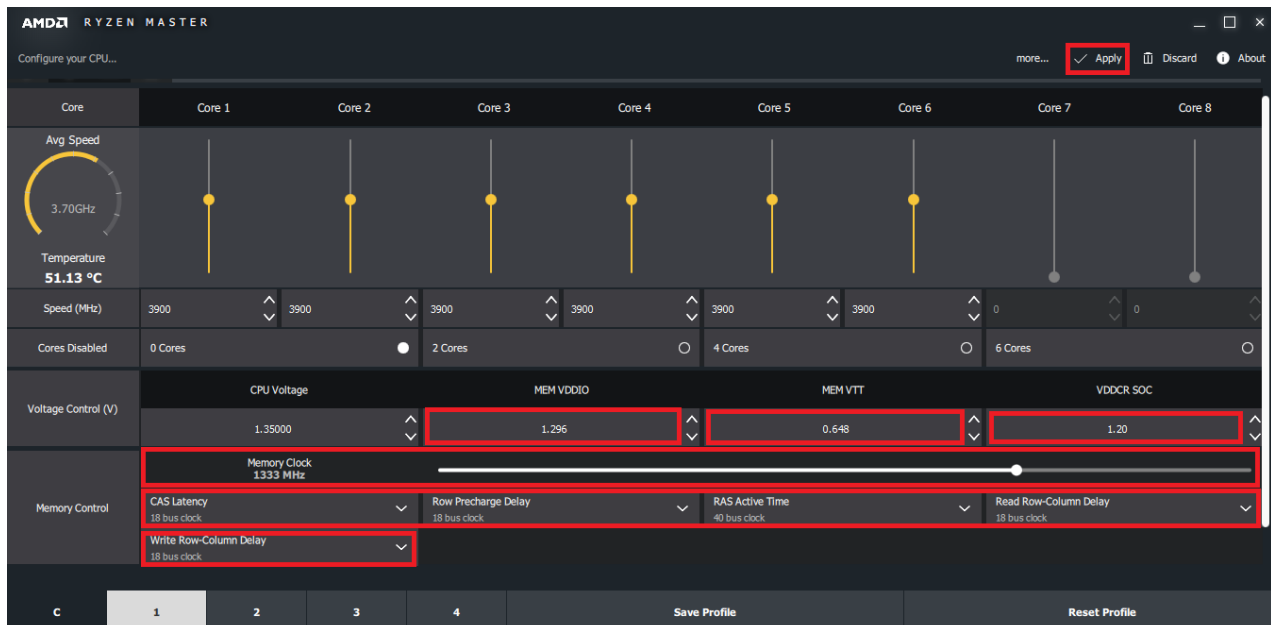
AMD RYZEN MASTER

Configure your CPU...

more... Apply Discard About

| Core | Core 1 | Core 2 | Core 3 | Core 4 | Core 5 | Core 6 | Core 7 | Core 8 |
|---|---|---|---|---|---|---|---|---|
| Speed (MHz) | 3900 | 3900 | 3900 | 3900 | 3900 | 3900 | 0 | 0 |
| Cores Disabled | 0 Cores | | 2 Cores | | 4 Cores | | 6 Cores | |

Avg Speed
3.70GHz
Temperature
51.13 °C

Voltage Control (V)

| CPU Voltage | MEM VDDIO | MEM VTT | VDDCR SOC |
|---|---|---|---|
| 1.35000 | 1.296 | 0.648 | 1.20 |

Memory Control

Memory Clock
1333 MHz

CAS Latency
18 bus clock

Row Precharge Delay
18 bus clock

RAS Active Time
40 bus clock

Read Row-Column Delay
18 bus clock

Write Row-Column Delay
18 bus clock

C 1 2 3 4 Save Profile Reset Profile